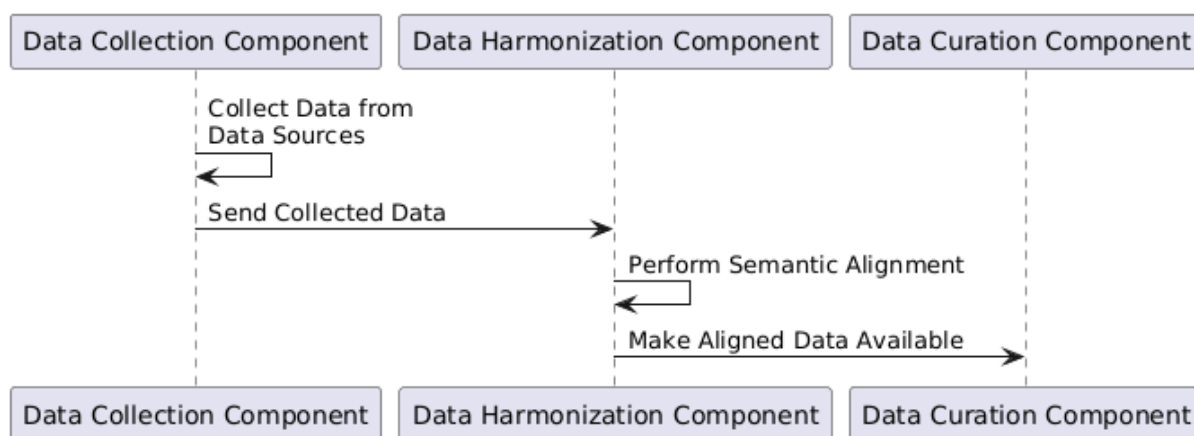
Data Collection Component

Data Harmonization Component

Data Curation Component

Collect Data from Data Sources

Send Collected Data

Perform Semantic Alignment

Make Aligned Data Available

Data Collection Component

Data Harmonization Component

Data Curation Component